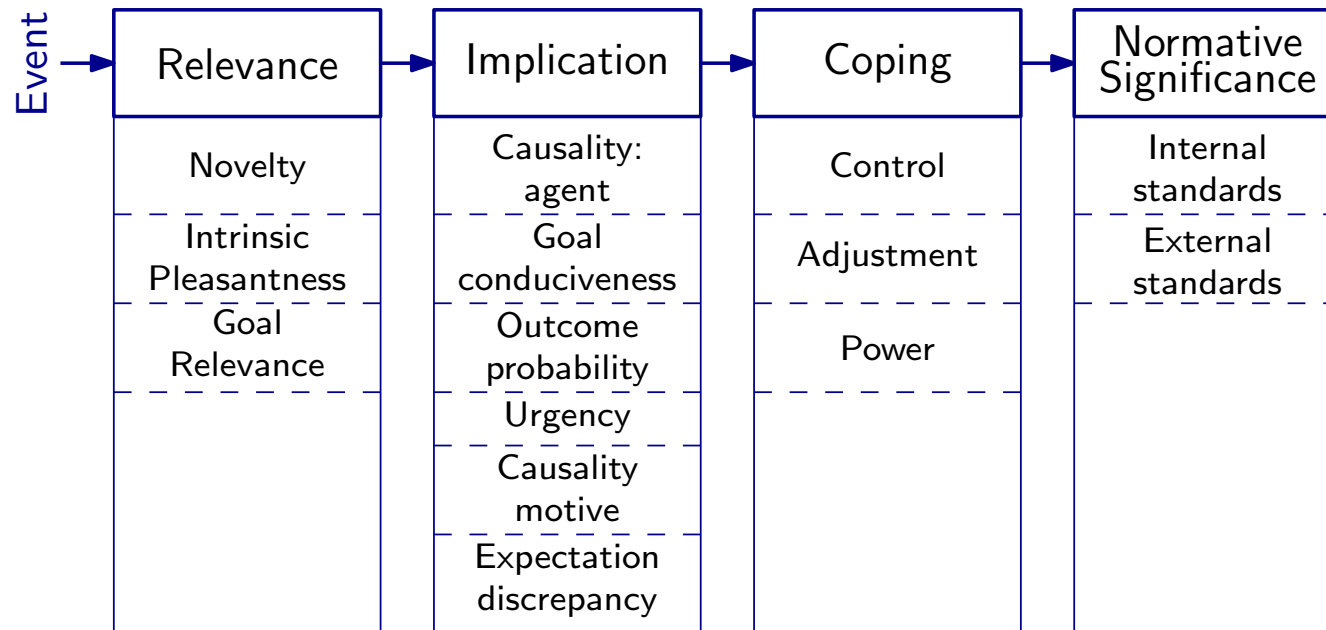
Event

Relevance

Novelty

Intrinsic Pleasantness

Goal Relevance

Implication

Causality: agent

Goal conduciveness

Outcome probability

Urgency

Causality motive

Expectation discrepancy

Coping

Control

Adjustment

Power

Normative Significance

Internal standards

External standards